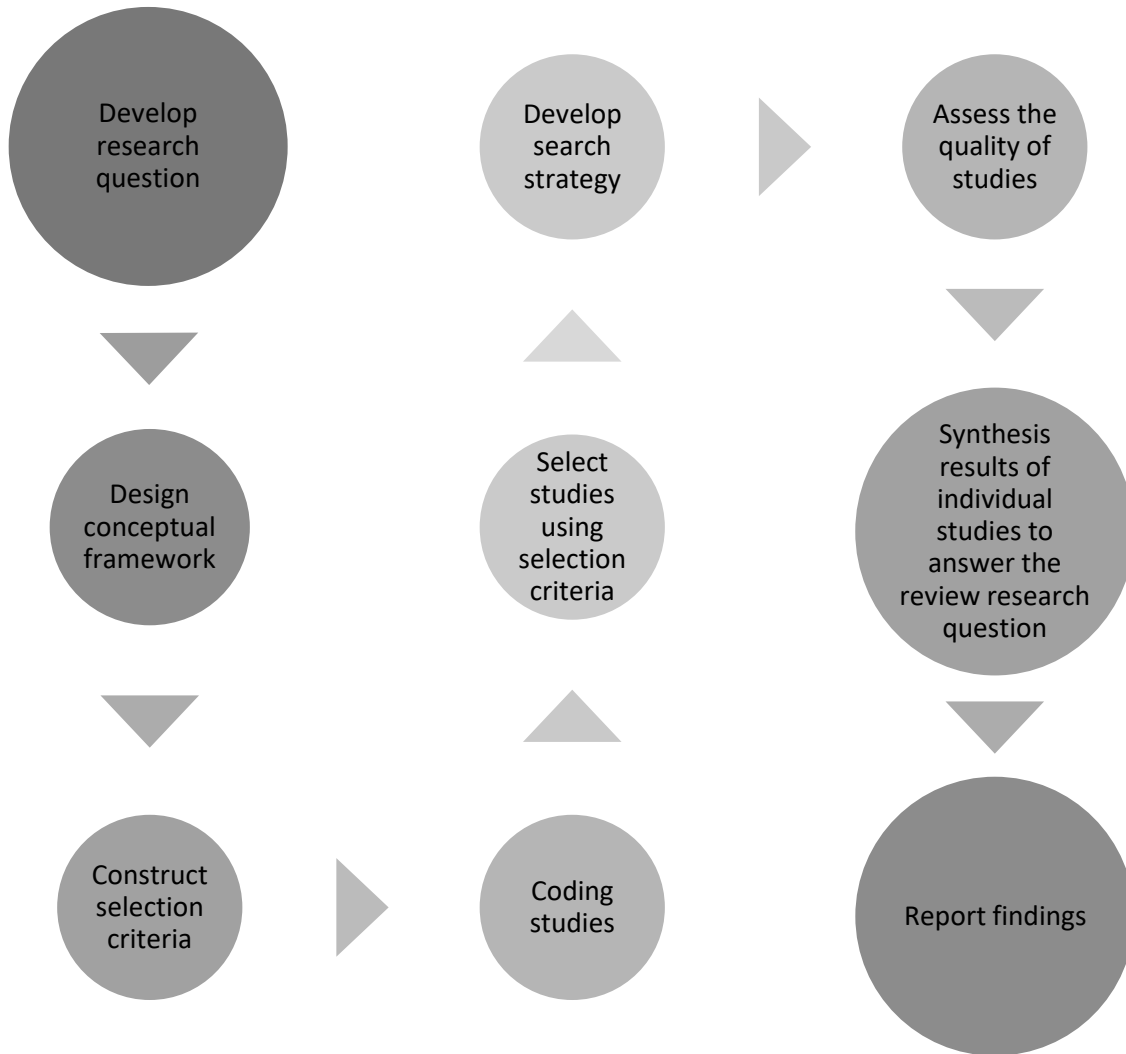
Develop research question

Design conceptual framework

Construct selection criteria

Coding studies

Select studies using selection criteria

Develop search strategy

Assess the quality of studies

Synthesis results of individual studies to answer the review research question

Report findings